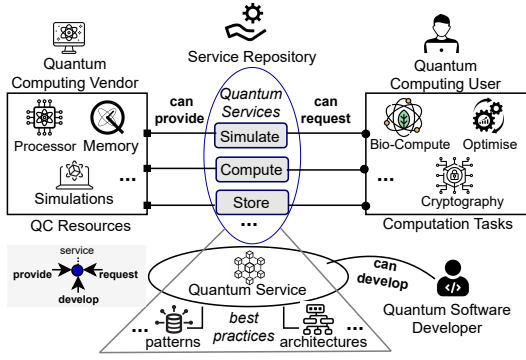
Service Repository

Quantum Computing Vendor

Quantum Computing User

Processor Memory

Simulations ...

QC Resources

can provide

Quantum Services

Simulate

Compute

Store

...

can request

Bio-Compute Optimise

... Cryptography

Computation Tasks

service

provide request

develop

Quantum Service

can develop

Quantum Software Developer

... patterns

best practices

architectures ...